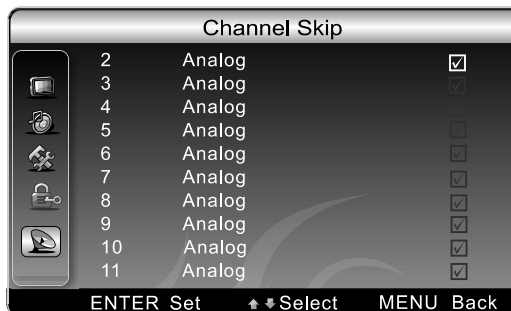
Channel Skip

| | | |
|---|---|---|
| 2 | Analog | ☑ |
| 3 | Analog | ☑ |
| 4 | Analog | ☑ |
| 5 | Analog | ☑ |
| 6 | Analog | ☑ |
| 7 | Analog | ☑ |
| 8 | Analog | ☑ |
| 9 | Analog | ☑ |
| 10 | Analog | ☑ |
| 11 | Analog | ☑ |

ENTER Set ▲▼Select MENU Back